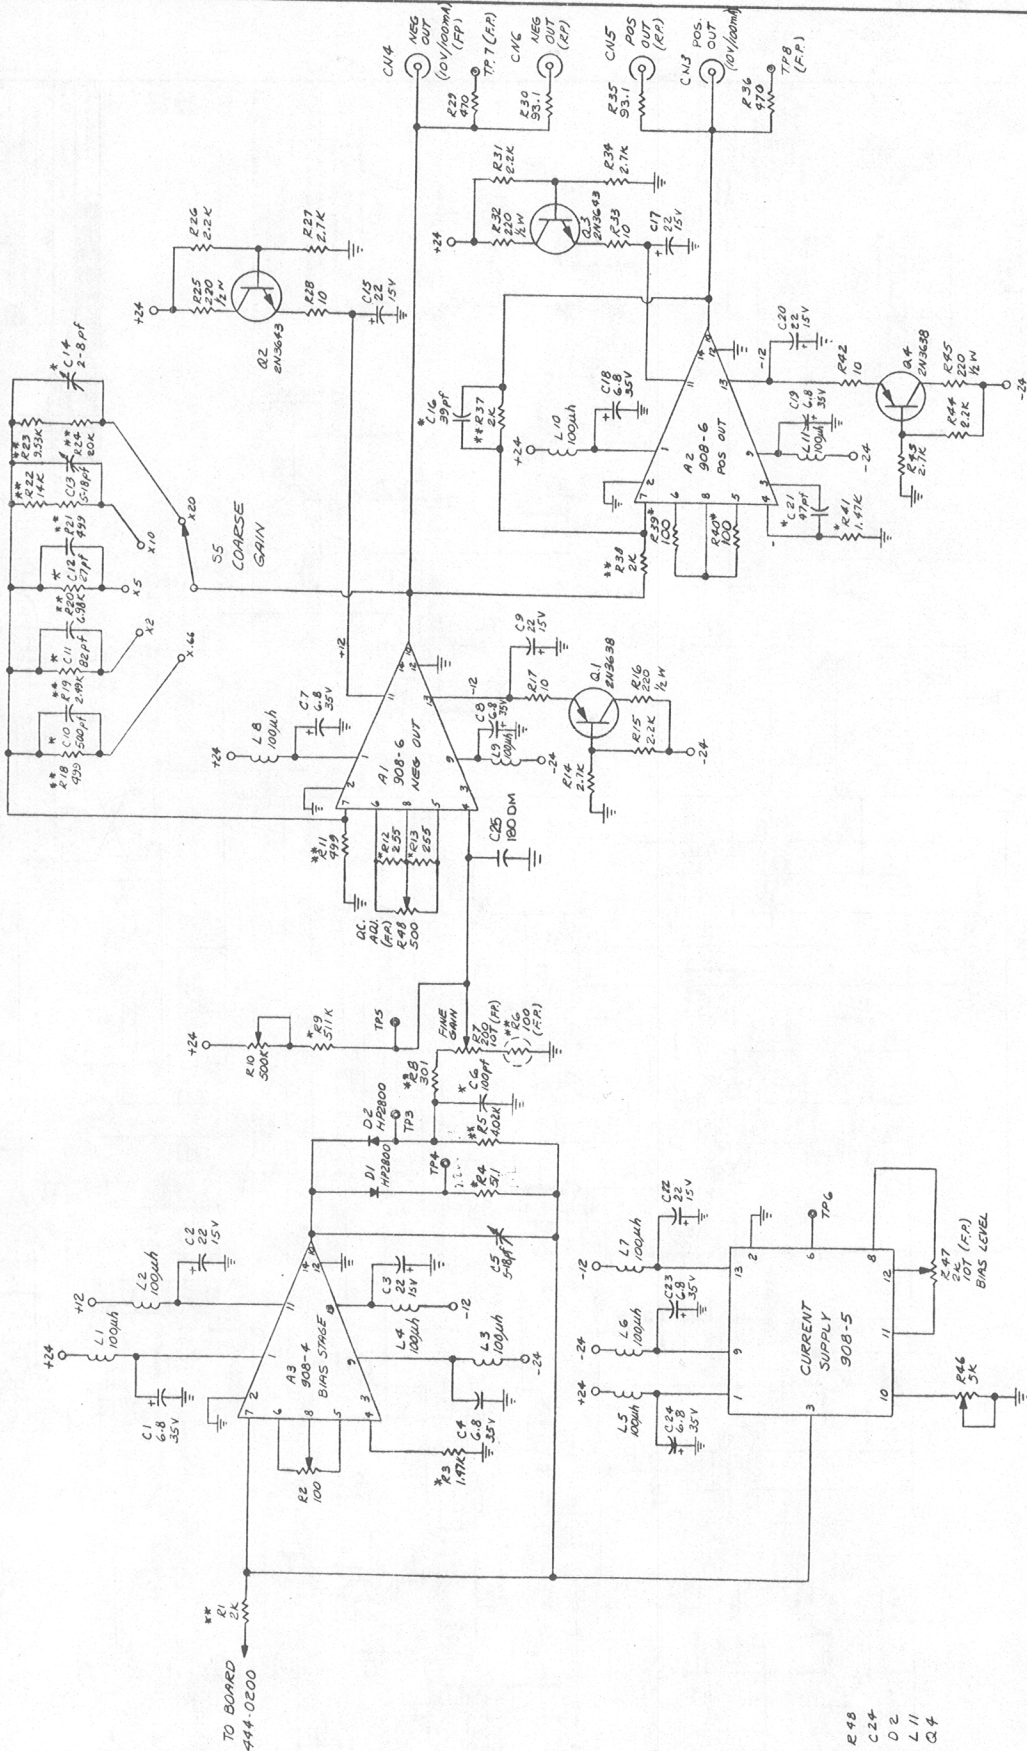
CN4 NEG OUT (10V/100mA) (F.P.)
TP7 (F.P.)
CN6 NEG OUT (R.P.)
CN5 POS OUT (R.P.)
CN3 POS. OUT (10V/100mA)
TP8 (F.P.)
R29 470
R30 93.1
R35 93.1
R36 470
R31 2.2K
R34 2.7K
R32 220 ½W
Q3 2N3643
R33 10
C17 22 15V
+24
R26 2.2K
R27 2.7K
R25 220 ½W
Q2 2N3643
R28 10
C15 22 15V
+24
C14 2-8pf
R23 3.53K
R24 20K
R22 14.2
C13 5-18pf
R21 499
C12 27pf
R20 6.98K
C11 82pf
R19 2.49K
C10 500pf
R18 499
S5 COARSE GAIN
X20 X10 X5 X2 X.44
C16 39pf
R37 2K
L10 100µh
C18 6.8 35V
+24
C20 22 15V
-12
R42 10
Q4 2N3638
R45 220 ½W
R44 2.2K
R43 2.7K
-24
A2 908-6 POS OUT
C19 6.8 35V
L11 100µh
-24
C21 47pf
R41 1.47K
R38 2K
R39 100
R40 100
+12
C9 22 15V
-12
R17 10
Q1 2N3638
R16 220 ½W
R15 2.2K
-24
R14 2.7K
C8 6.8 35V
L9 100µh
-24
+24
L8 100µh
C7 6.8 35V
A1 908-6 NEG OUT
R11 499
R12 255
R13 255
DC ADJ. (F.P.) R48 500
C25 180 DM
+24
R10 500K
R9 511K
TP5
FINE GAIN R7 200 10T (F.P.)
R6 100 (F.P.)
R8 301
C6 100pf
D2 HP2800
TP3
R5 4.02K
D1 HP2800
TP4
R4 51.1
C5 5-18pf
+24
L1 100µh
+12
L2 100µh
C2 22 15V
C3 22 15V
-12
A3 908-4 BIAS STAGE
L4 100µh
L3 100µh
-24
C1 6.8 35V
C4 6.8 35V
R2 100
R3 1.47K
-12
L7 100µh
C22 22 15V
-24
L6 100µh
C23 6.8 35V
+24
L5 100µh
C24 6.8 35V
TP6
CURRENT SUPPLY 908-5
R47 2K 10T (F.P.) BIAS LEVEL
R46 5K
R1 2K
TO BOARD 444-0200
R48
C24
D2
L11
Q4